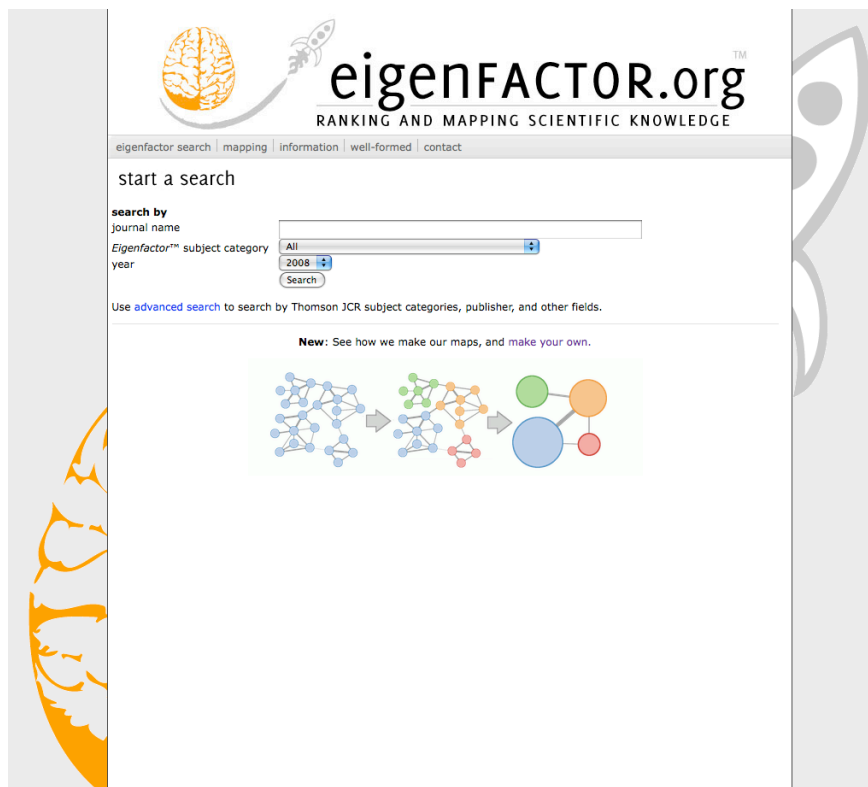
eigenFACTOR.org™
RANKING AND MAPPING SCIENTIFIC KNOWLEDGE

eigenfactor search | mapping | information | well-formed | contact

start a search

search by
journal name
Eigenfactor™ subject category All
year 2008
Search

Use advanced search to search by Thomson JCR subject categories, publisher, and other fields.

New: See how we make our maps, and make your own.